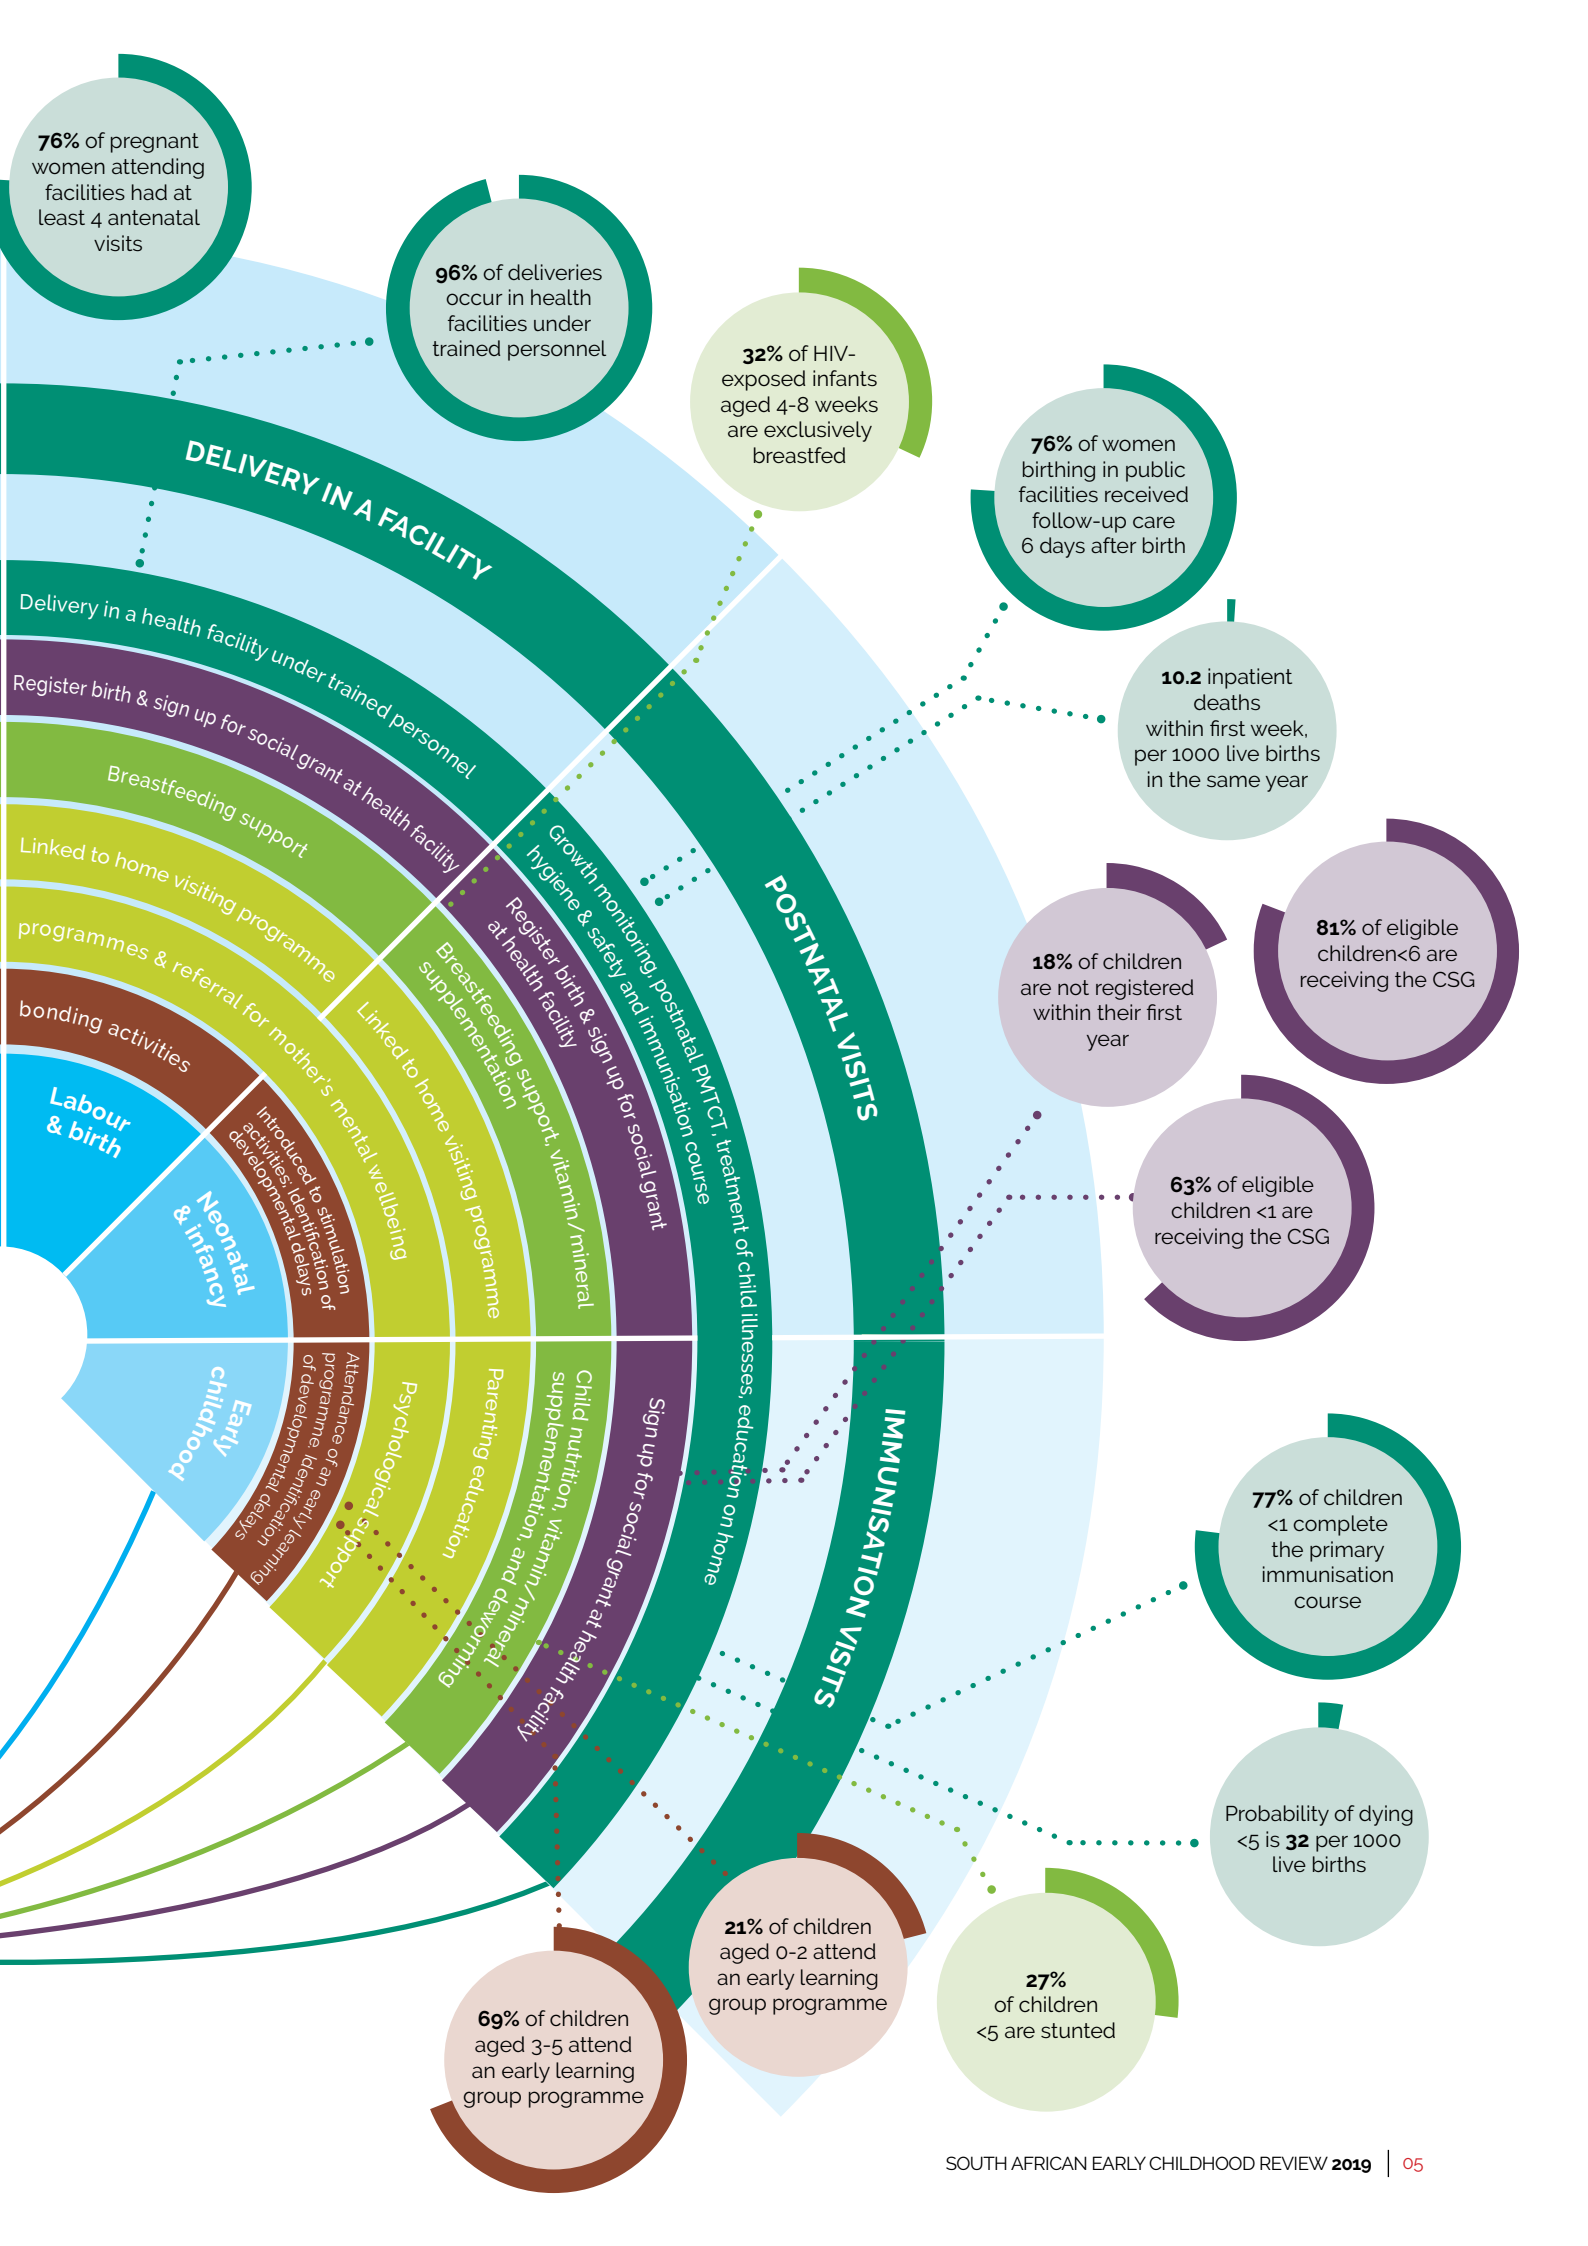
76% of pregnant women attending facilities had at least 4 antenatal visits

96% of deliveries occur in health facilities under trained personnel

32% of HIV-exposed infants aged 4-8 weeks are exclusively breastfed

76% of women birthing in public facilities received follow-up care 6 days after birth

10.2 inpatient deaths within first week, per 1000 live births in the same year

18% of children are not registered within their first year

81% of eligible children<6 are receiving the CSG

63% of eligible children <1 are receiving the CSG

77% of children <1 complete the primary immunisation course

Probability of dying <5 is 32 per 1000 live births

27% of children <5 are stunted

21% of children aged 0-2 attend an early learning group programme

69% of children aged 3-5 attend an early learning group programme

DELIVERY IN A FACILITY

Delivery in a health facility under trained personnel

Register birth & sign up for social grant at health facility

Breastfeeding support

Linked to home visiting programme

programmes & referral for mother's mental wellbeing

bonding activities

Labour & birth

Neonatal & infancy

Early childhood

POSTNATAL VISITS

Growth monitoring, postnatal PMTCT, treatment of child illnesses, education on home hygiene & safety and immunisation course

Register birth & sign up for social grant at health facility

Breastfeeding support, vitamin/mineral supplementation

Linked to home visiting programme

Introduced to stimulation activities; identification of developmental delays

IMMUNISATION VISITS

Sign up for social grant at health facility

Child nutrition, vitamin/mineral supplementation, and deworming

Parenting education

Psychological support

Attendance of an early learning programme, identification of developmental delays

SOUTH AFRICAN EARLY CHILDHOOD REVIEW 2019 | 05